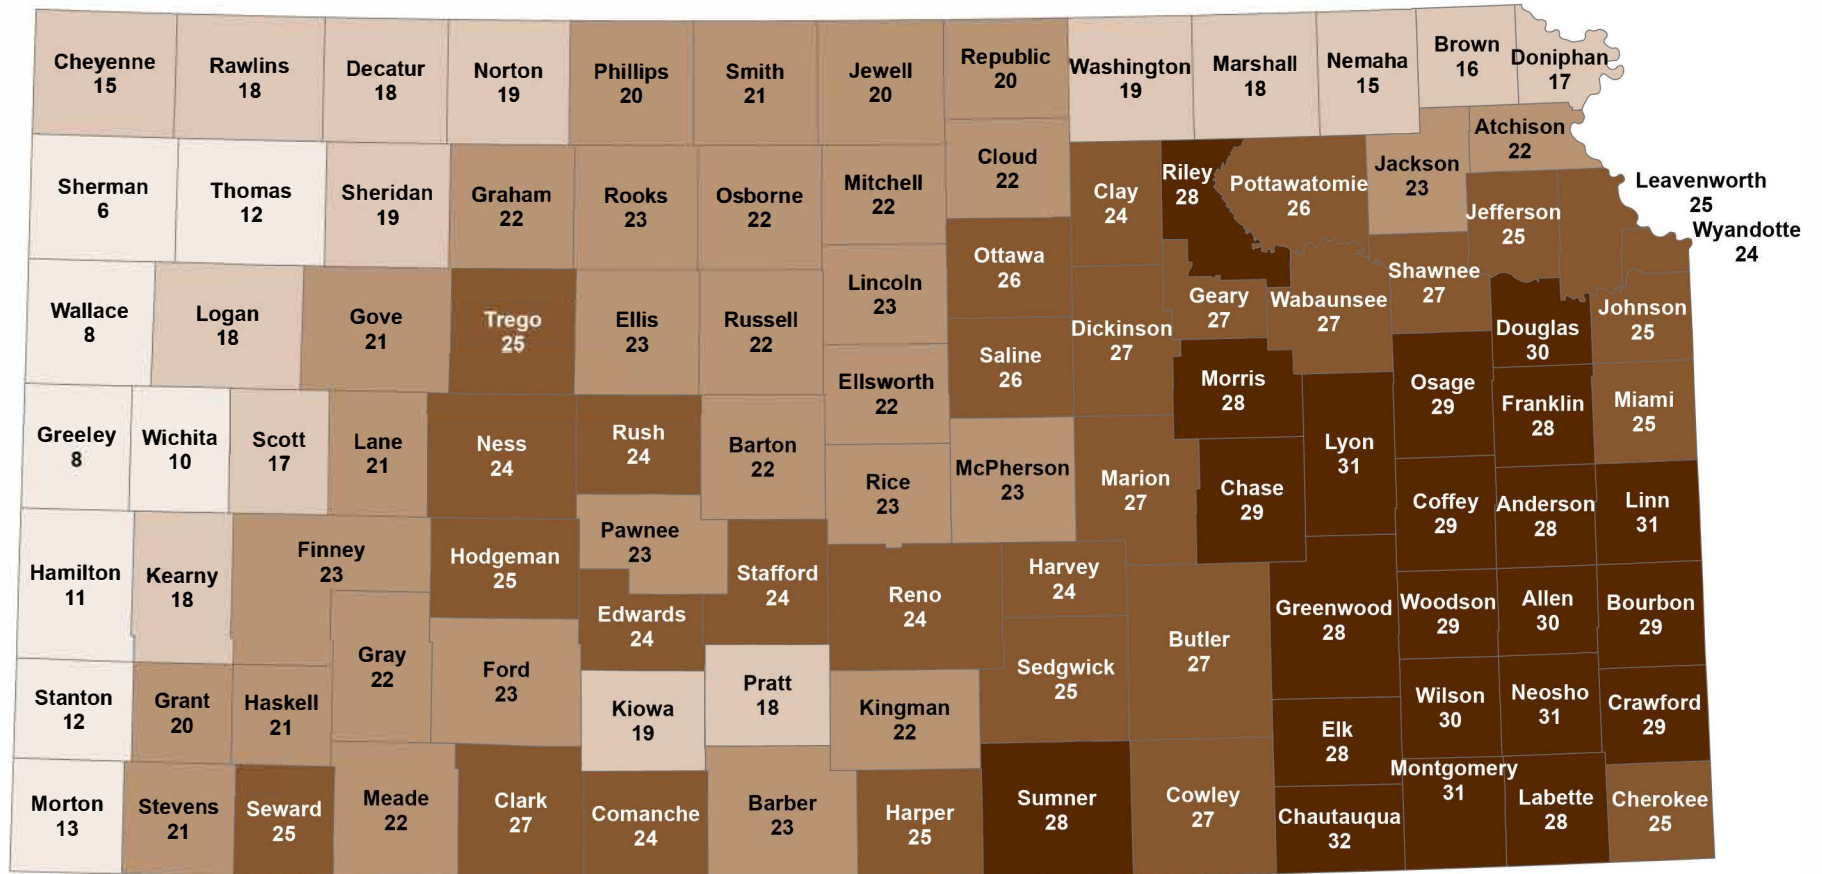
Cheyenne 15
Rawlins 18
Decatur 18
Norton 19
Phillips 20
Smith 21
Jewell 20
Republic 20
Washington 19
Marshall 18
Nemaha 15
Brown 16
Doniphan 17

Sherman 6
Thomas 12
Sheridan 19
Graham 22
Rooks 23
Osborne 22
Mitchell 22
Cloud 22
Clay 24
Riley 28
Pottawatomie 26
Jackson 23
Atchison 22
Jefferson 25
Leavenworth 25
Wyandotte 24

Wallace 8
Logan 18
Gove 21
Trego 25
Ellis 23
Russell 22
Lincoln 23
Ottawa 26
Dickinson 27
Geary 27
Wabaunsee 27
Shawnee 27
Douglas 30
Johnson 25

Ellsworth 22
Saline 26
Morris 28
Osage 29
Franklin 28
Miami 25

Greeley 8
Wichita 10
Scott 17
Lane 21
Ness 24
Rush 24
Barton 22
Rice 23
McPherson 23
Marion 27
Chase 29
Lyon 31
Coffey 29
Anderson 28
Linn 31

Hamilton 11
Kearny 18
Finney 23
Hodgeman 25
Pawnee 23
Stafford 24
Edwards 24
Reno 24
Harvey 24
Butler 27
Greenwood 28
Woodson 29
Allen 30
Bourbon 29

Gray 22
Ford 23
Sedgwick 25
Pratt 18

Stanton 12
Grant 20
Haskell 21
Kiowa 19
Kingman 22
Elk 28
Wilson 30
Neosho 31
Crawford 29

Montgomery 31

Morton 13
Stevens 21
Seward 25
Meade 22
Clark 27
Comanche 24
Barber 23
Harper 25
Sumner 28
Cowley 27
Chautauqua 32
Labette 28
Cherokee 25